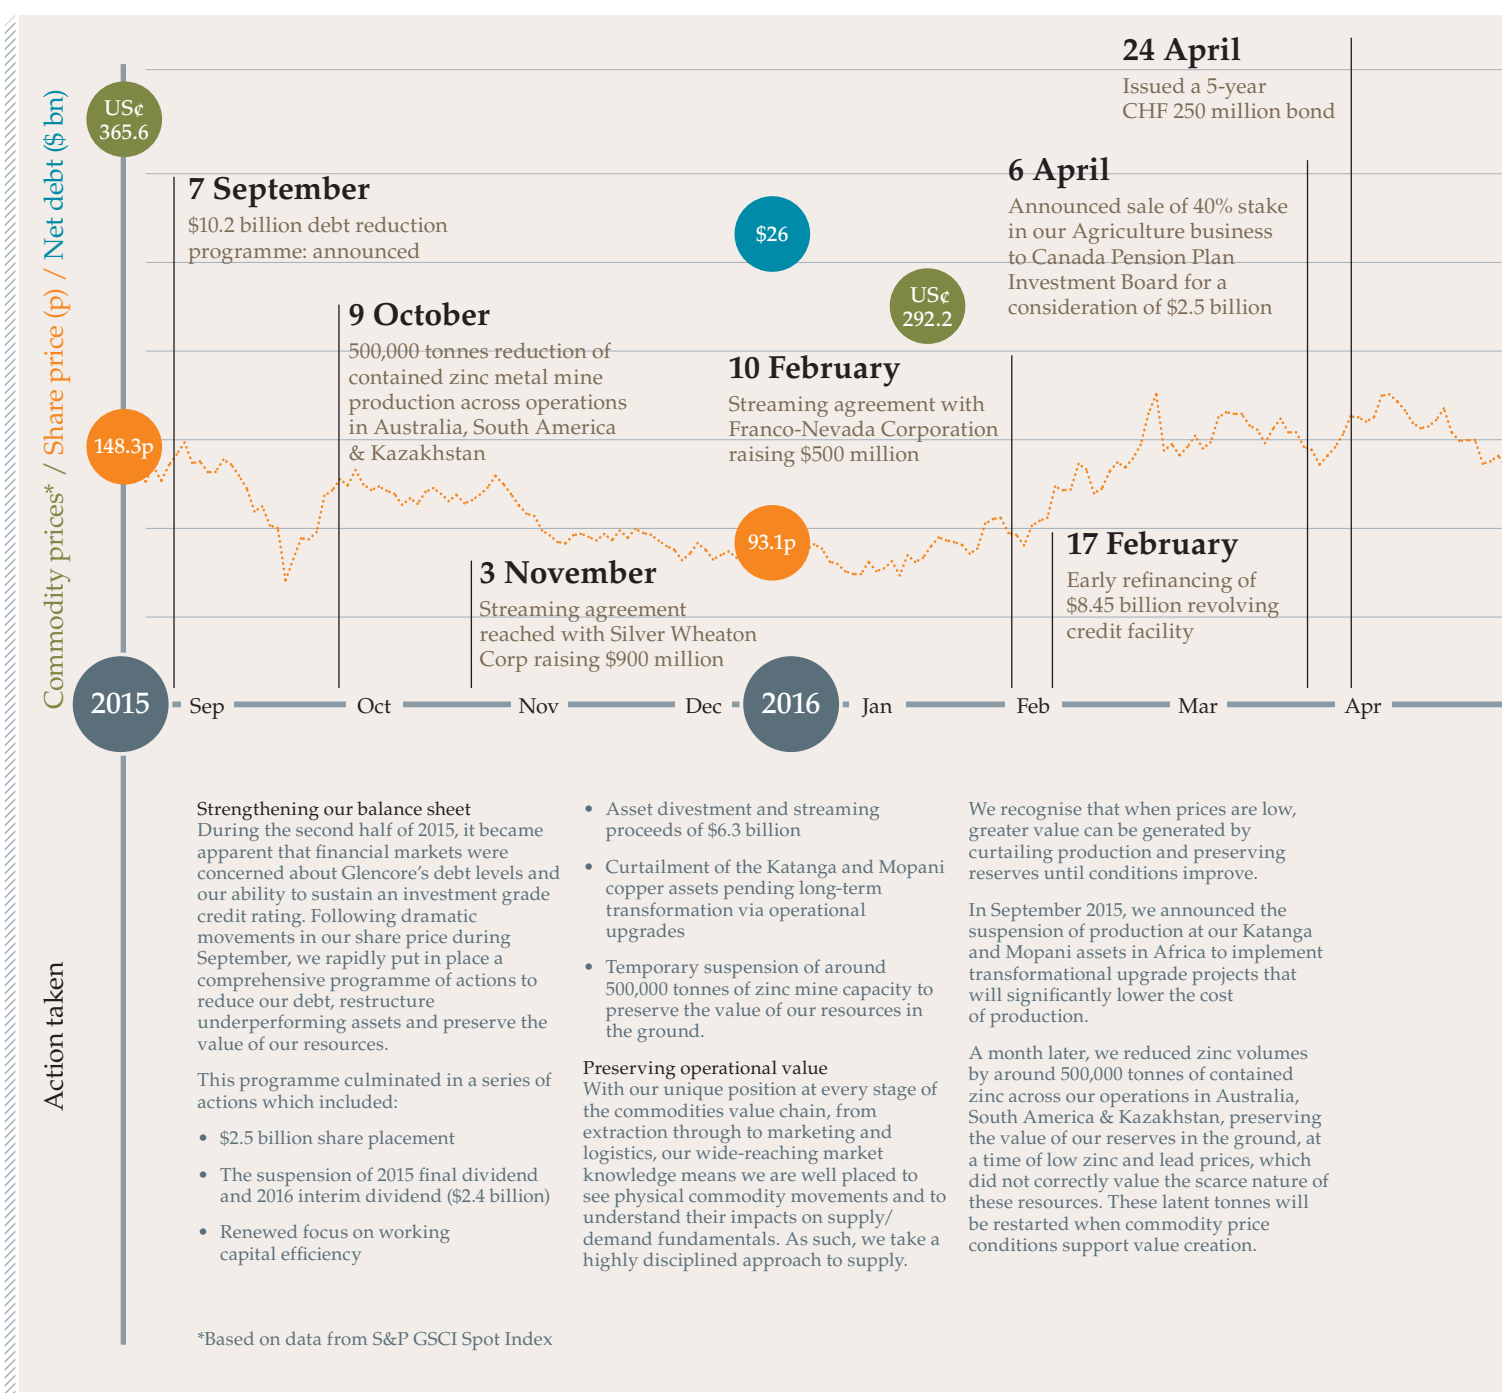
Commodity prices* / Share price (p) / Net debt ($ bn)

US¢ 365.6

24 April
Issued a 5-year CHF 250 million bond

7 September
$10.2 billion debt reduction programme: announced

$26

6 April
Announced sale of 40% stake in our Agriculture business to Canada Pension Plan Investment Board for a consideration of $2.5 billion

US¢ 292.2

9 October
500,000 tonnes reduction of contained zinc metal mine production across operations in Australia, South America & Kazakhstan

10 February
Streaming agreement with Franco-Nevada Corporation raising $500 million

148.3p

93.1p

3 November
Streaming agreement reached with Silver Wheaton Corp raising $900 million

17 February
Early refinancing of $8.45 billion revolving credit facility

2015 Sep Oct Nov Dec 2016 Jan Feb Mar Apr

Action taken

Strengthening our balance sheet
During the second half of 2015, it became apparent that financial markets were concerned about Glencore's debt levels and our ability to sustain an investment grade credit rating. Following dramatic movements in our share price during September, we rapidly put in place a comprehensive programme of actions to reduce our debt, restructure underperforming assets and preserve the value of our resources.

This programme culminated in a series of actions which included:

• $2.5 billion share placement

• The suspension of 2015 final dividend and 2016 interim dividend ($2.4 billion)

• Renewed focus on working capital efficiency

• Asset divestment and streaming proceeds of $6.3 billion

• Curtailment of the Katanga and Mopani copper assets pending long-term transformation via operational upgrades

• Temporary suspension of around 500,000 tonnes of zinc mine capacity to preserve the value of our resources in the ground.

Preserving operational value
With our unique position at every stage of the commodities value chain, from extraction through to marketing and logistics, our wide-reaching market knowledge means we are well placed to see physical commodity movements and to understand their impacts on supply/demand fundamentals. As such, we take a highly disciplined approach to supply.

We recognise that when prices are low, greater value can be generated by curtailing production and preserving reserves until conditions improve.

In September 2015, we announced the suspension of production at our Katanga and Mopani assets in Africa to implement transformational upgrade projects that will significantly lower the cost of production.

A month later, we reduced zinc volumes by around 500,000 tonnes of contained zinc across our operations in Australia, South America & Kazakhstan, preserving the value of our reserves in the ground, at a time of low zinc and lead prices, which did not correctly value the scarce nature of these resources. These latent tonnes will be restarted when commodity price conditions support value creation.

*Based on data from S&P GSCI Spot Index